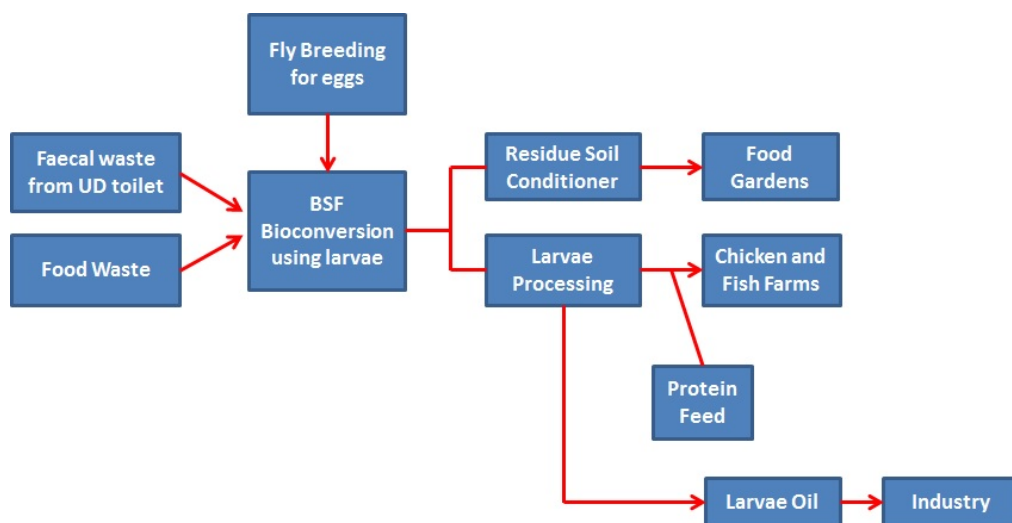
Fly Breeding for eggs

Faecal waste from UD toilet

Food Waste

BSF Bioconversion using larvae

Residue Soil Conditioner

Food Gardens

Larvae Processing

Chicken and Fish Farms

Protein Feed

Larvae Oil

Industry